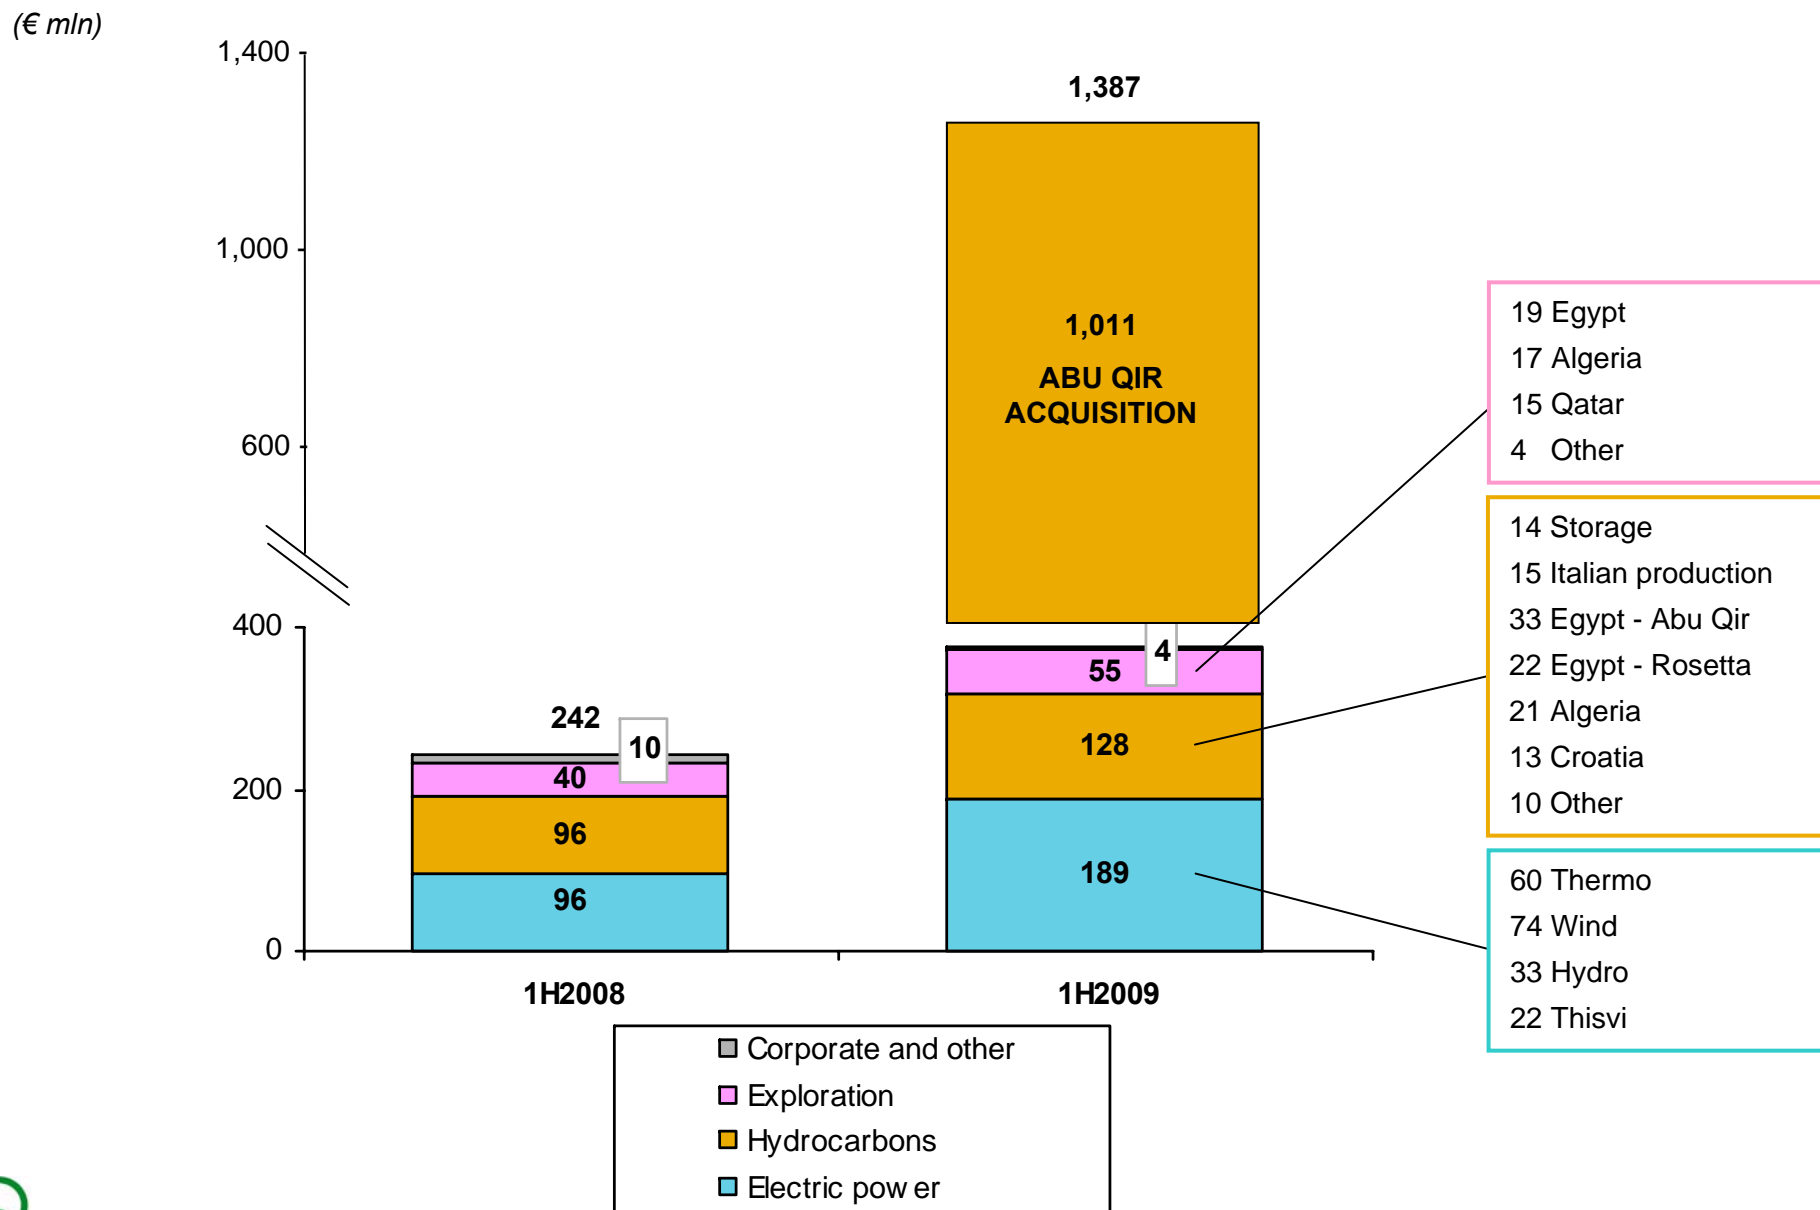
(€ mln)

1,400
1,000
600
400
200
0

1,387

1,011
ABU QIR
ACQUISITION

242
10
40
96
96

4
55
128
189

1H2008
1H2009

19 Egypt
17 Algeria
15 Qatar
4 Other

14 Storage
15 Italian production
33 Egypt - Abu Qir
22 Egypt - Rosetta
21 Algeria
13 Croatia
10 Other

60 Thermo
74 Wind
33 Hydro
22 Thisvi

Corporate and other
Exploration
Hydrocarbons
Electric pow er